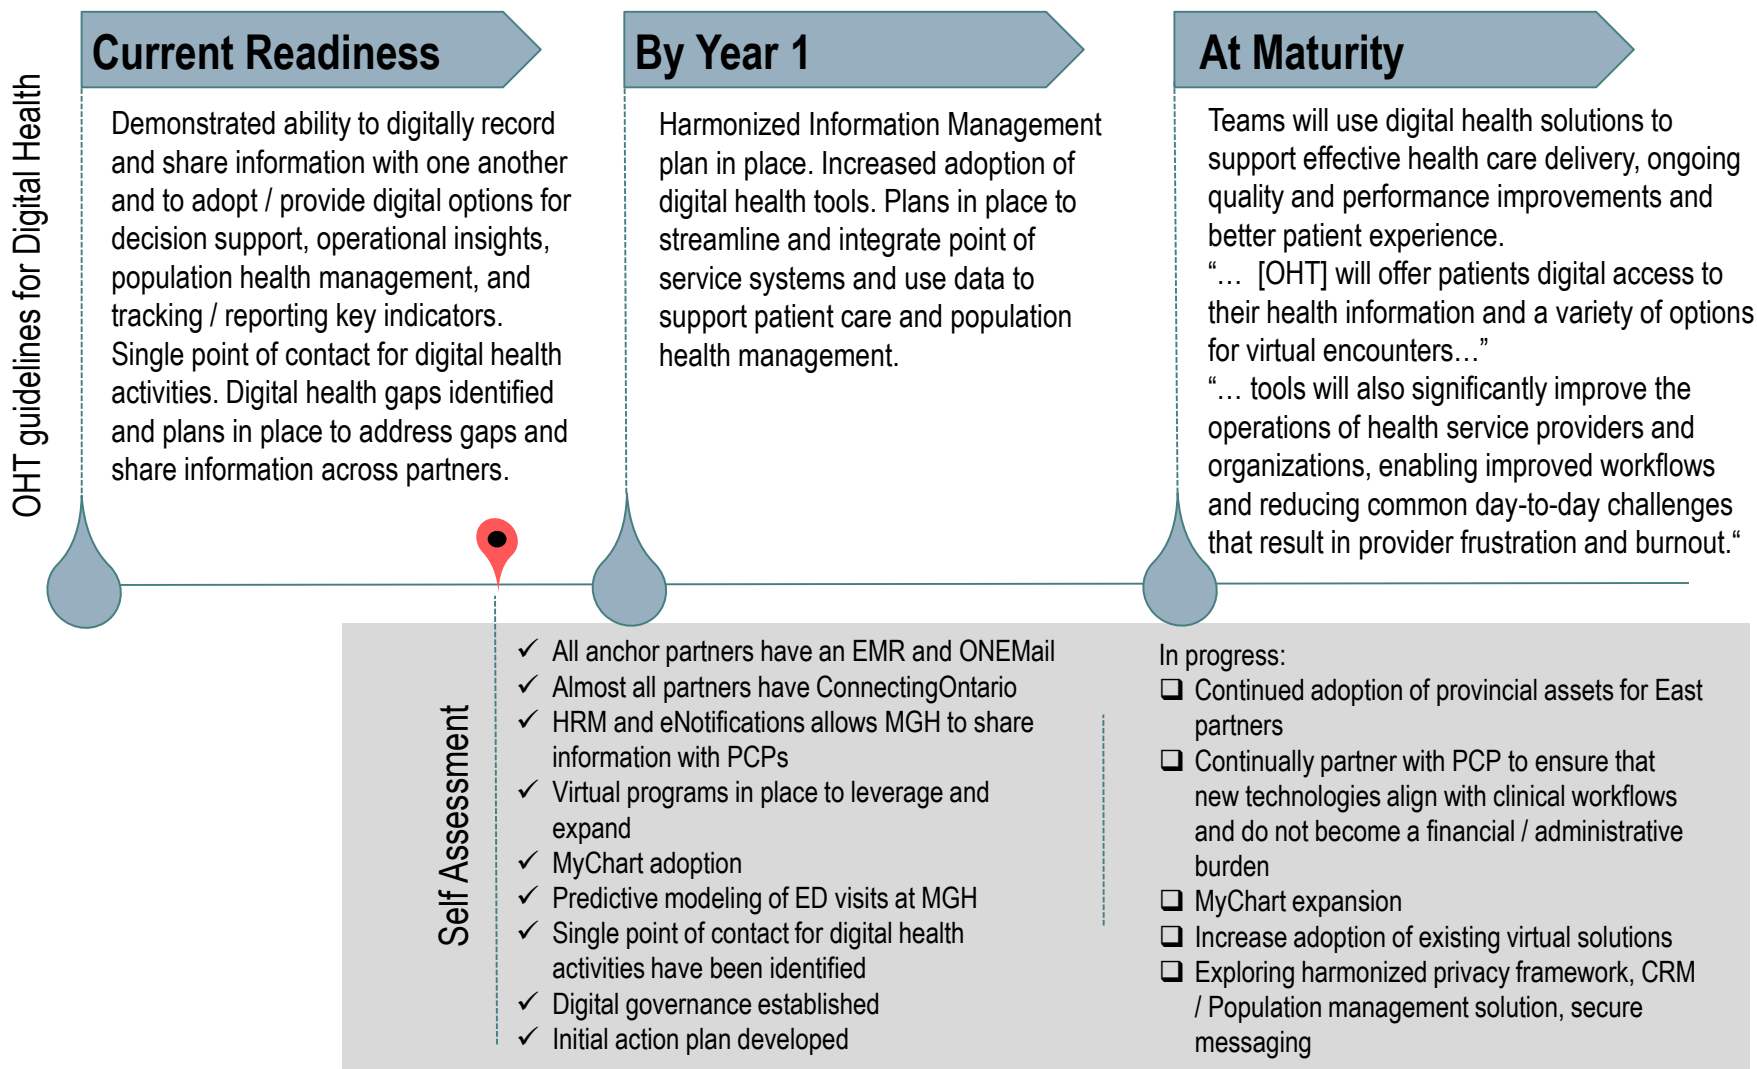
OHT guidelines for Digital Health

Current Readiness

Demonstrated ability to digitally record and share information with one another and to adopt / provide digital options for decision support, operational insights, population health management, and tracking / reporting key indicators. Single point of contact for digital health activities. Digital health gaps identified and plans in place to address gaps and share information across partners.

By Year 1

Harmonized Information Management plan in place. Increased adoption of digital health tools. Plans in place to streamline and integrate point of service systems and use data to support patient care and population health management.

At Maturity

Teams will use digital health solutions to support effective health care delivery, ongoing quality and performance improvements and better patient experience.
"… [OHT] will offer patients digital access to their health information and a variety of options for virtual encounters…"
"… tools will also significantly improve the operations of health service providers and organizations, enabling improved workflows and reducing common day-to-day challenges that result in provider frustration and burnout."

Self Assessment

✓ All anchor partners have an EMR and ONEMail
✓ Almost all partners have ConnectingOntario
✓ HRM and eNotifications allows MGH to share information with PCPs
✓ Virtual programs in place to leverage and expand
✓ MyChart adoption
✓ Predictive modeling of ED visits at MGH
✓ Single point of contact for digital health activities have been identified
✓ Digital governance established
✓ Initial action plan developed

In progress:
❑ Continued adoption of provincial assets for East partners
❑ Continually partner with PCP to ensure that new technologies align with clinical workflows and do not become a financial / administrative burden
❑ MyChart expansion
❑ Increase adoption of existing virtual solutions
❑ Exploring harmonized privacy framework, CRM / Population management solution, secure messaging